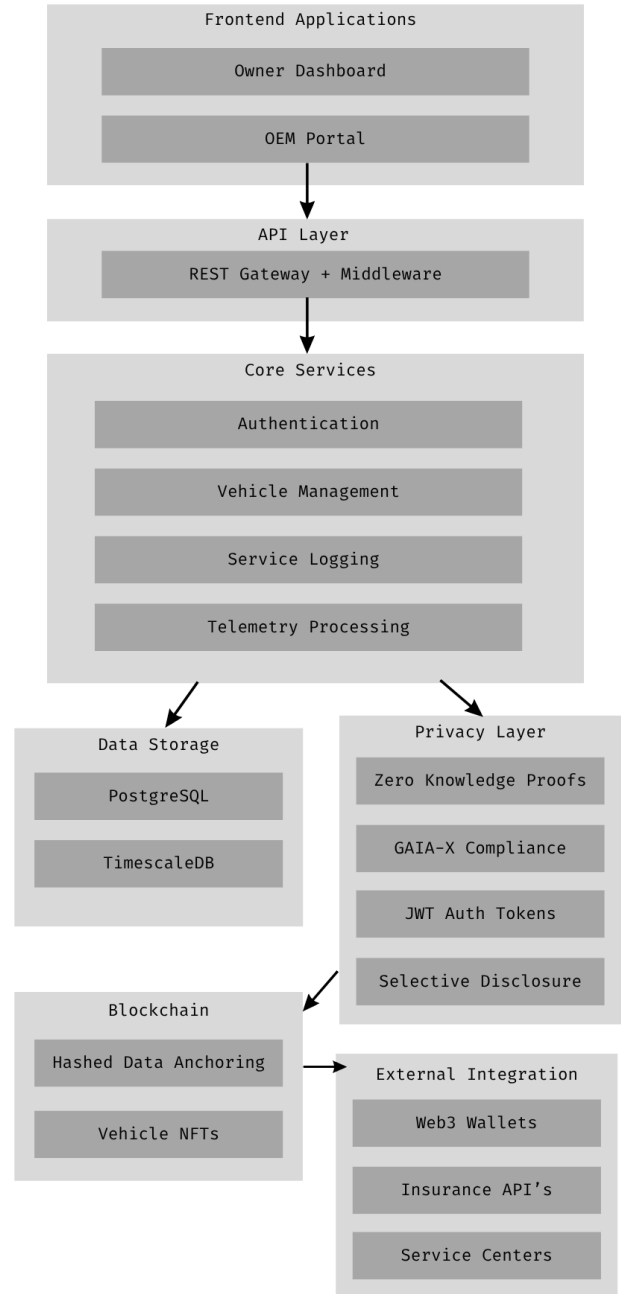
Frontend Applications

Owner Dashboard

OEM Portal

API Layer

REST Gateway + Middleware

Core Services

Authentication

Vehicle Management

Service Logging

Telemetry Processing

Data Storage

PostgreSQL

TimescaleDB

Privacy Layer

Zero Knowledge Proofs

GAIA-X Compliance

JWT Auth Tokens

Selective Disclosure

Blockchain

Hashed Data Anchoring

Vehicle NFTs

External Integration

Web3 Wallets

Insurance API's

Service Centers